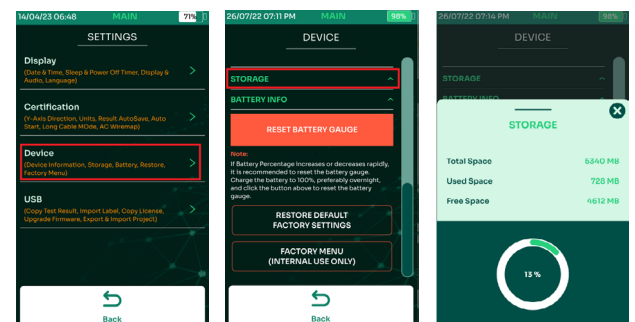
14/04/23 06:48 MAIN 71%

SETTINGS

Display
(Date & Time, Sleep & Power Off Timer, Display & Audio, Language)

Certification
(Y-Axis Direction, Units, Result AutoSave, Auto Start, Long Cable MOde, AC Wiremap)

Device
(Device Information, Storage, Battery, Restore, Factory Menu)

USB
(Copy Test Result, Import Label, Copy License, Upgrade Firmware, Export & Import Project)

Back

26/07/22 07:11 PM MAIN 98%

DEVICE

STORAGE

BATTERY INFO

RESET BATTERY GAUGE

Note:
If Battery Percentage Increases or decreases rapidly, It is recommended to reset the battery gauge. Charge the battery to 100%, preferably overnight, and click the button above to reset the battery gauge.

RESTORE DEFAULT FACTORY SETTINGS

FACTORY MENU (INTERNAL USE ONLY)

Back

26/07/22 07:14 PM MAIN 98%

DEVICE

STORAGE

BATTERY INFO

STORAGE

Total Space 6340 MB

Used Space 728 MB

Free Space 4612 MB

13 %